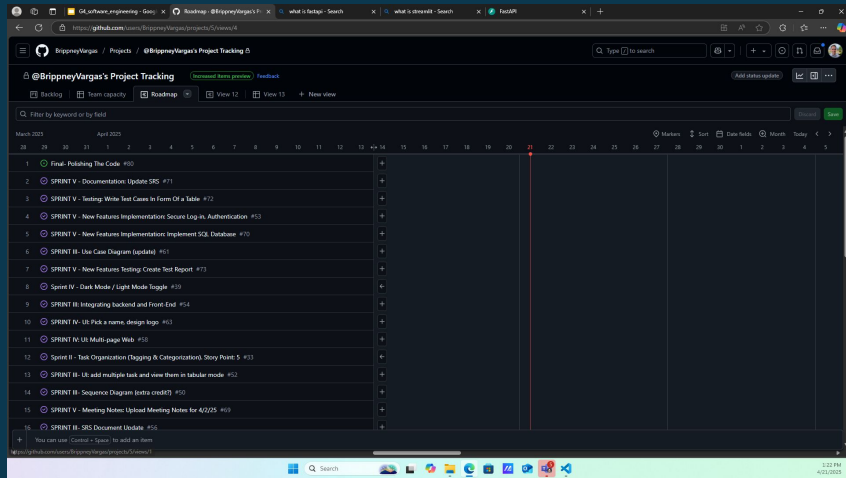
G4_software_engineering - Goog | Roadmap · @BrippneyVargas's P | what is fastapi - Search | what is streamlit - Search | FastAPI

https://github.com/users/BrippneyVargas/projects/5/views/4

BrippneyVargas / Projects / @BrippneyVargas's Project Tracking

Type / to search

@BrippneyVargas's Project Tracking
Increased items preview Feedback
Add status update

Backlog | Team capacity | Roadmap | View 12 | View 13 | + New view

Filter by keyword or by field
Discard Save

March 2025 April 2025
Markers Sort Date fields Month Today

28 29 30 31 1 2 3 4 5 6 7 8 9 10 11 12 13 14 15 16 17 18 19 20 21 22 23 24 25 26 27 28 29 30 1 2 3 4 5

1 Final- Polishing The Code #80
2 SPRINT V - Documentation: Update SRS #71
3 SPRINT V - Testing: Write Test Cases In Form Of a Table #72
4 SPRINT V - New Features Implementation: Secure Log-in, Authentication #53
5 SPRINT V - New Features Implementation: Implement SQL Database #70
6 SPRINT III- Use Case Diagram (update) #61
7 SPRINT V - New Features Testing: Create Test Report #73
8 Sprint IV - Dark Mode / Light Mode Toggle #39
9 SPRINT III: Integrating backend and Front-End #54
10 SPRINT IV- UI: Pick a name, design logo #63
11 SPRINT IV: UI: Multi-page Web #58
12 Sprint II - Task Organization (Tagging & Categorization), Story Point: 5 #33
13 SPRINT III- UI: add multiple task and view them in tabular mode #52
14 SPRINT III- Sequence Diagram (extra credit?) #50
15 SPRINT V - Meeting Notes: Upload Meeting Notes for 4/2/25 #69
16 SPRINT III- SRS Document Update #56

You can use Control + Space to add an item

https://github.com/users/BrippneyVargas/projects/5/views/1

Search

1:22 PM
4/21/2025